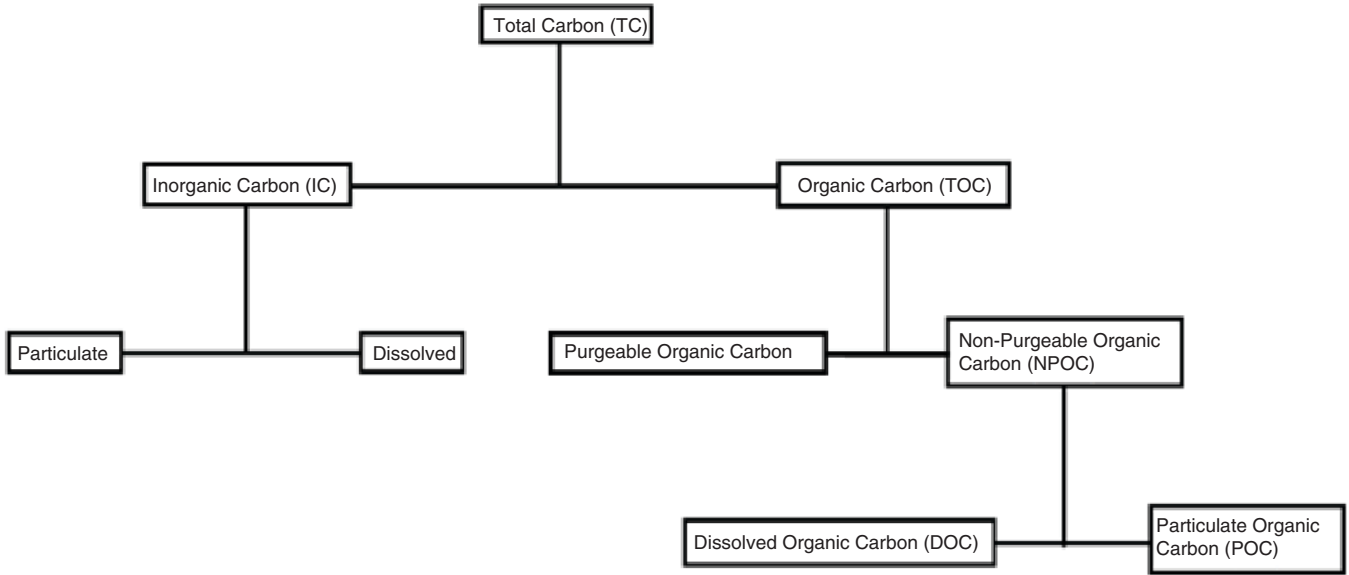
Total Carbon (TC)

Inorganic Carbon (IC)

Organic Carbon (TOC)

Particulate

Dissolved

Purgeable Organic Carbon

Non-Purgeable Organic Carbon (NPOC)

Dissolved Organic Carbon (DOC)

Particulate Organic Carbon (POC)